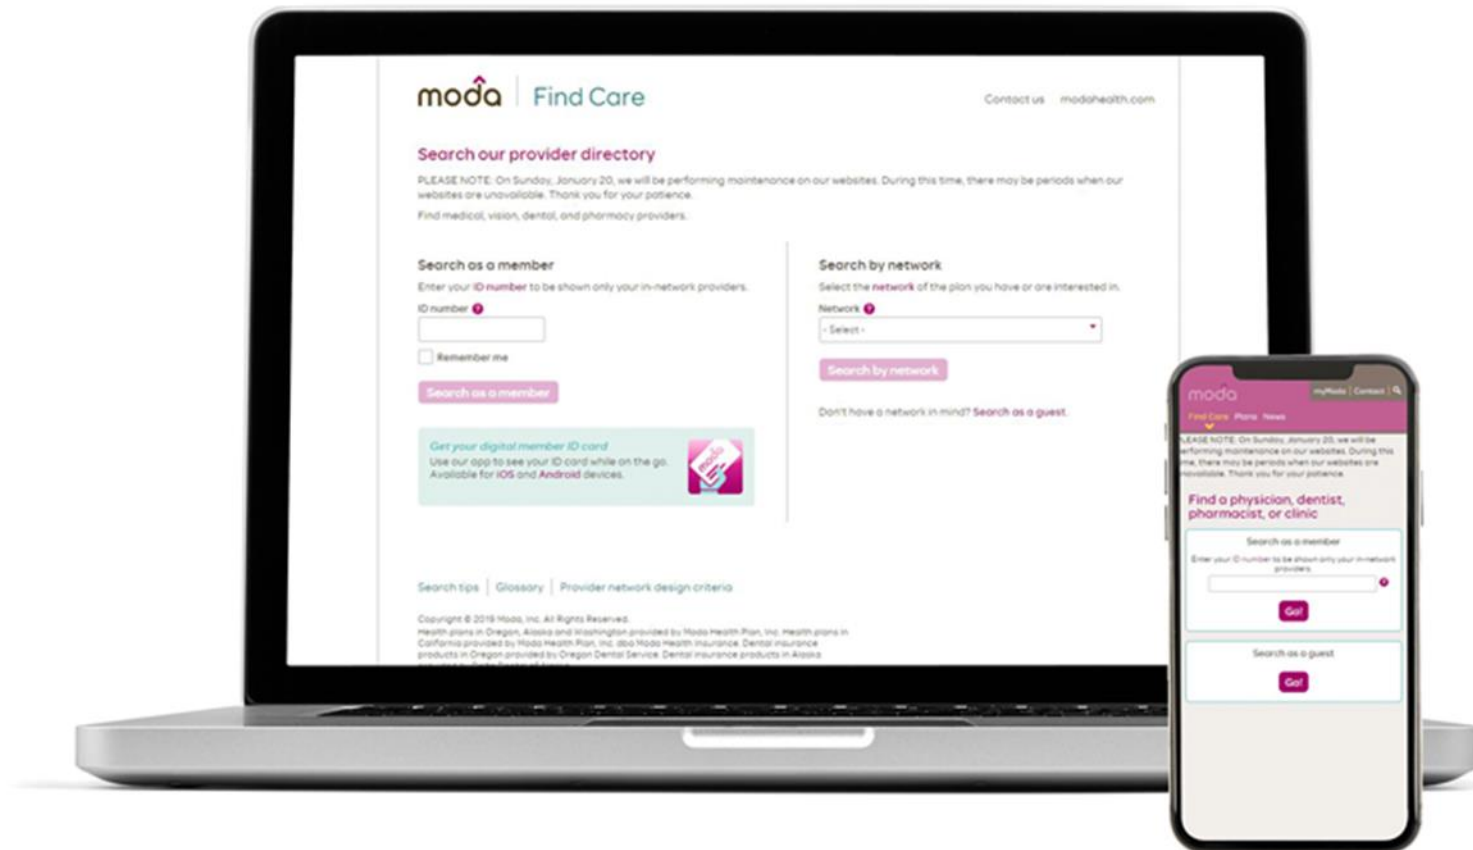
moda | Find Care

Contact us modahealth.com

Search our provider directory

PLEASE NOTE: On Sunday, January 20, we will be performing maintenance on our websites. During this time, there may be periods when our websites are unavailable. Thank you for your patience.

Find medical, vision, dental, and pharmacy providers.

Search as a member

Enter your ID number to be shown only your in-network providers.

ID number

Remember me

Search as a member

Get your digital member ID card

Use our app to see your ID card while on the go. Available for iOS and Android devices.

Search by network

Select the network of the plan you have or are interested in.

Network

- Select -

Search by network

Don't have a network in mind? Search as a guest.

Search tips | Glossary | Provider network design criteria

Copyright © 2019 Moda, Inc. All Rights Reserved.

Health plans in Oregon, Alaska and Washington provided by Moda Health Plan, Inc. Health plans in California provided by Moda Health Plan, Inc. dba Moda Health Insurance. Dental insurance products in Oregon provided by Oregon Dental Service. Dental insurance products in Alaska

moda

myModa | Contact

Find Care Plans News

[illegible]LEASE NOTE: On Sunday, January 20, we will be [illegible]erforming maintenance on our websites. During this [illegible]me, there may be periods when our websites are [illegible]navailable. Thank you for your patience.

Find a physician, dentist, pharmacist, or clinic

Search as a member

Enter your ID number to be shown only your in-network providers.

Go!

Search as a guest

Go!